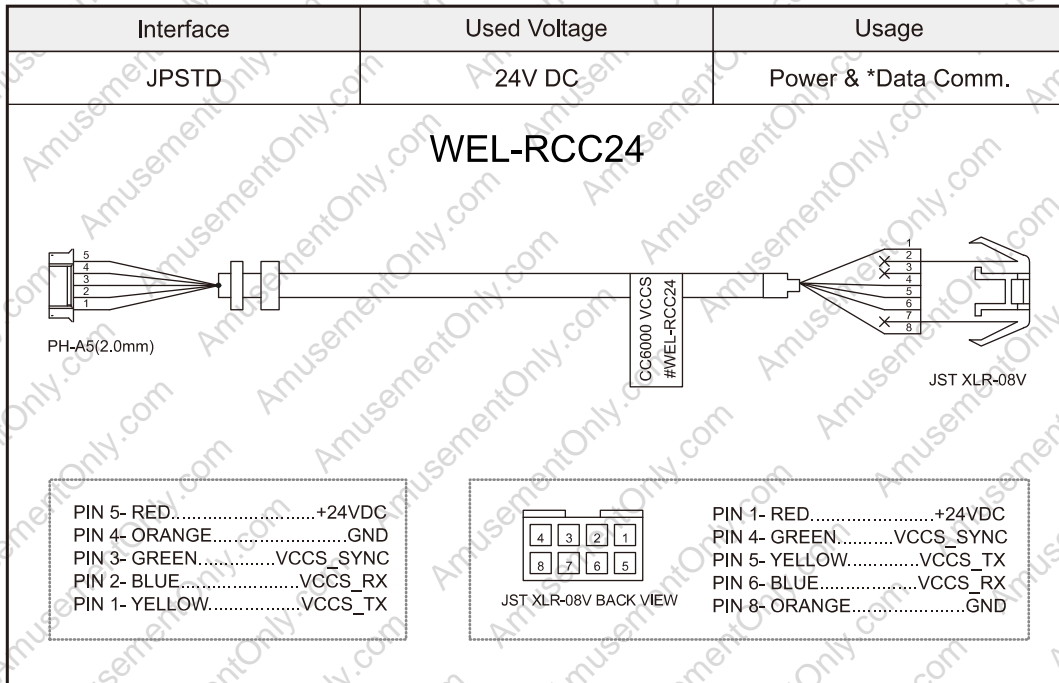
| Interface | Used Voltage | Usage |
|---|---|---|
| JPSTD | 24V DC | Power & *Data Comm. |

WEL-RCC24

5
4
3
2
1

PH-A5(2.0mm)

CC6000 VCCS
#WEL-RCC24

1
2
3
4
5
6
7
8

JST XLR-08V

PIN 5- RED............................+24VDC
PIN 4- ORANGE..........................GND
PIN 3- GREEN..............VCCS_SYNC
PIN 2- BLUE......................VCCS_RX
PIN 1- YELLOW.................VCCS_TX

4 3 2 1
8 7 6 5

JST XLR-08V BACK VIEW

PIN 1- RED.......................+24VDC
PIN 4- GREEN..........VCCS_SYNC
PIN 5- YELLOW.............VCCS_TX
PIN 6- BLUE..................VCCS_RX
PIN 8- ORANGE......................GND

AmusementOnly.com